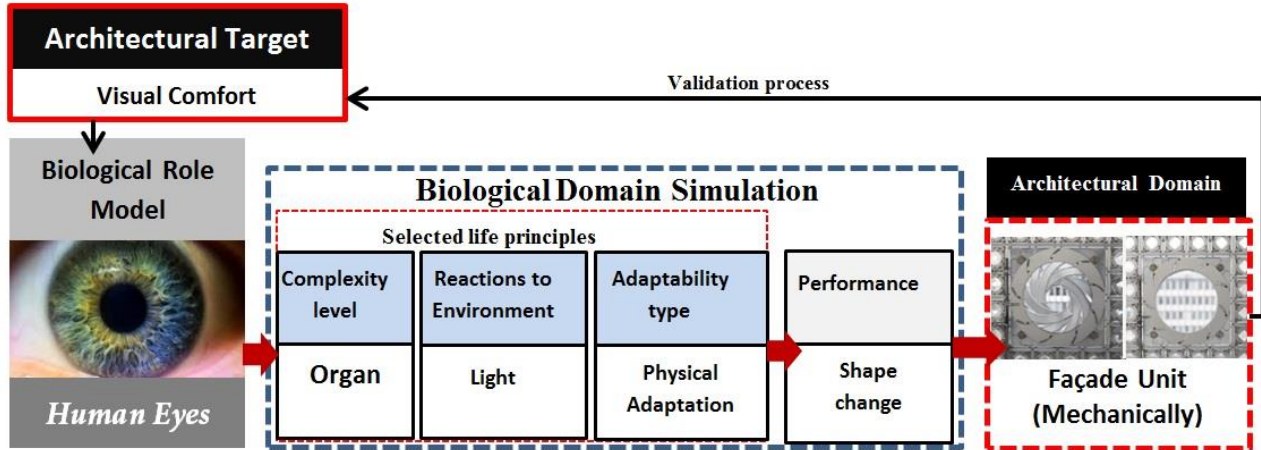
Architectural Target

Visual Comfort

Validation process

Biological Role Model

Human Eyes

Biological Domain Simulation

Selected life principles

Complexity level

Organ

Reactions to Environment

Light

Adaptability type

Physical Adaptation

Performance

Shape change

Architectural Domain

Façade Unit (Mechanically)